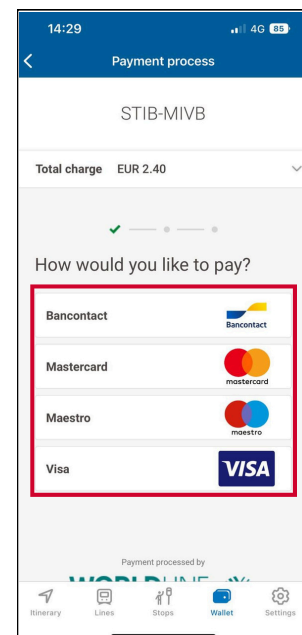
14:29
4G 85

Payment process

STIB-MIVB

Total charge EUR 2.40

How would you like to pay?

Bancontact
Bancontact

Mastercard
mastercard

Maestro
maestro

Visa
VISA

Payment processed by
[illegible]

Itinerary
Lines
Stops
Wallet
Settings